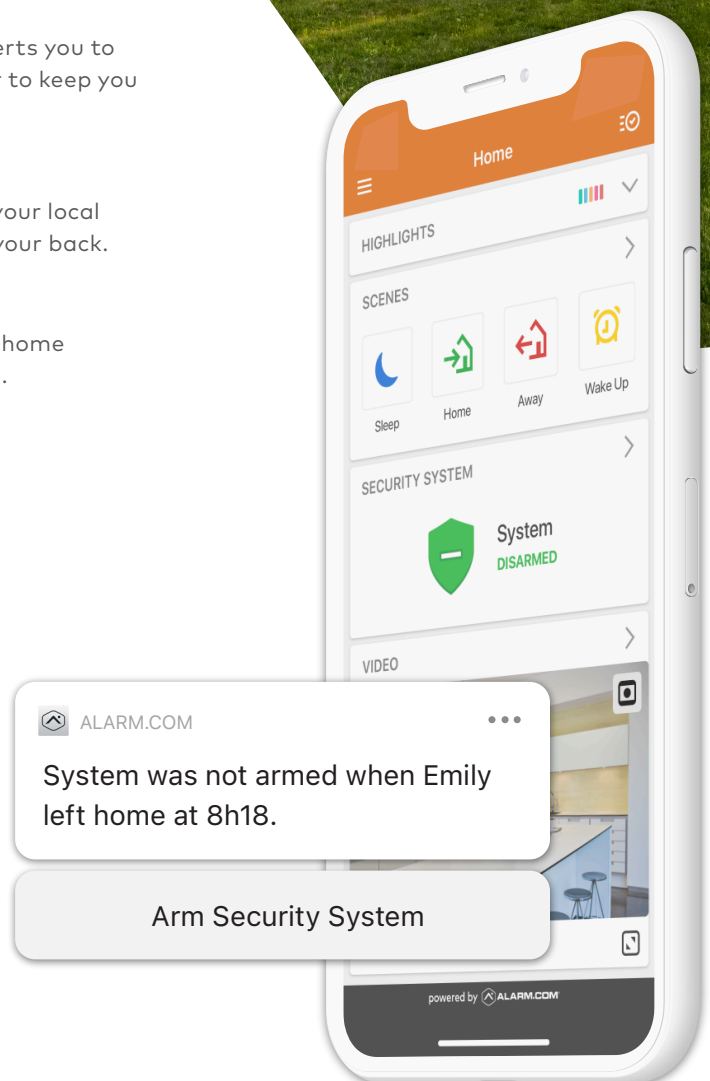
erts you to
r to keep you

your local
your back.

home
.

Home

HIGHLIGHTS

SCENES

Sleep

Home

Away

Wake Up

SECURITY SYSTEM

System
DISARMED

VIDEO

ALARM.COM

System was not armed when Emily left home at 8h18.

Arm Security System

powered by ALARM.COM